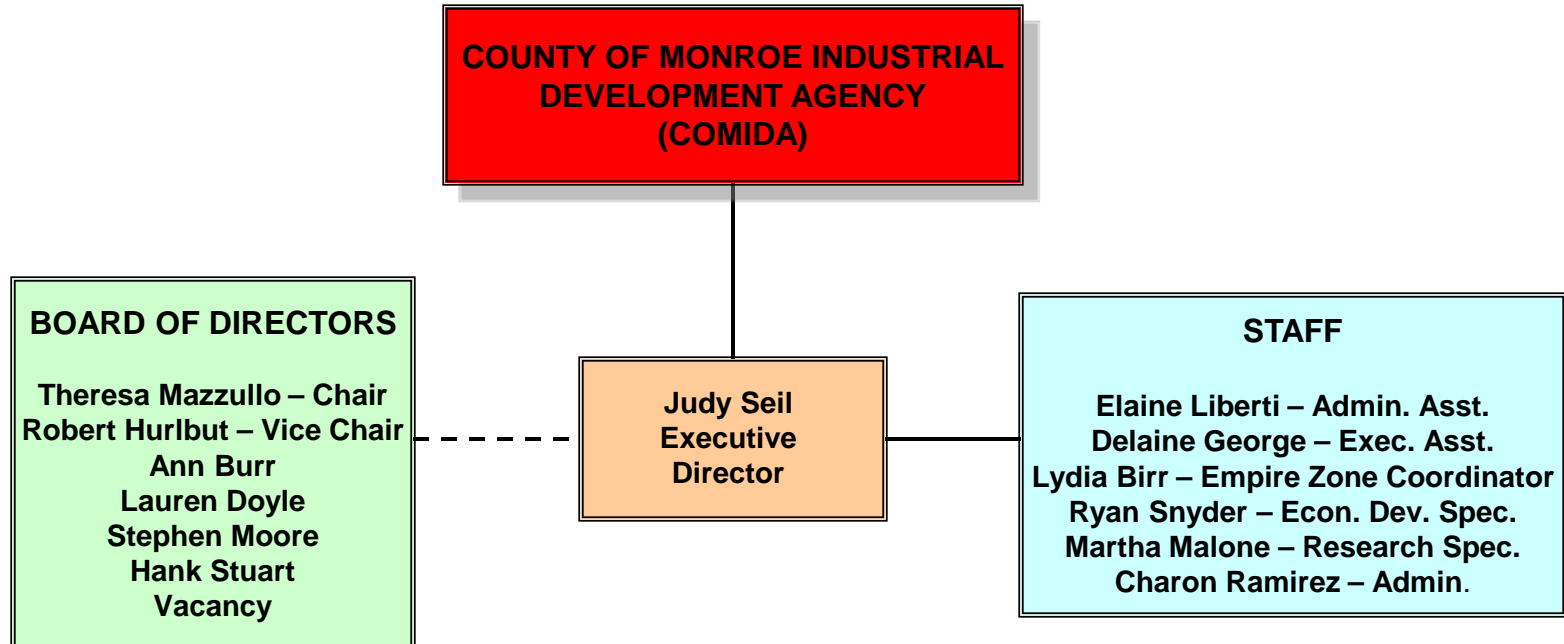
COUNTY OF MONROE INDUSTRIAL DEVELOPMENT AGENCY (COMIDA)

BOARD OF DIRECTORS

Theresa Mazzullo – Chair
Robert Hurlbut – Vice Chair
Ann Burr
Lauren Doyle
Stephen Moore
Hank Stuart
Vacancy

Judy Seil
Executive
Director

STAFF

Elaine Liberti – Admin. Asst.
Delaine George – Exec. Asst.
Lydia Birr – Empire Zone Coordinator
Ryan Snyder – Econ. Dev. Spec.
Martha Malone – Research Spec.
Charon Ramirez – Admin.